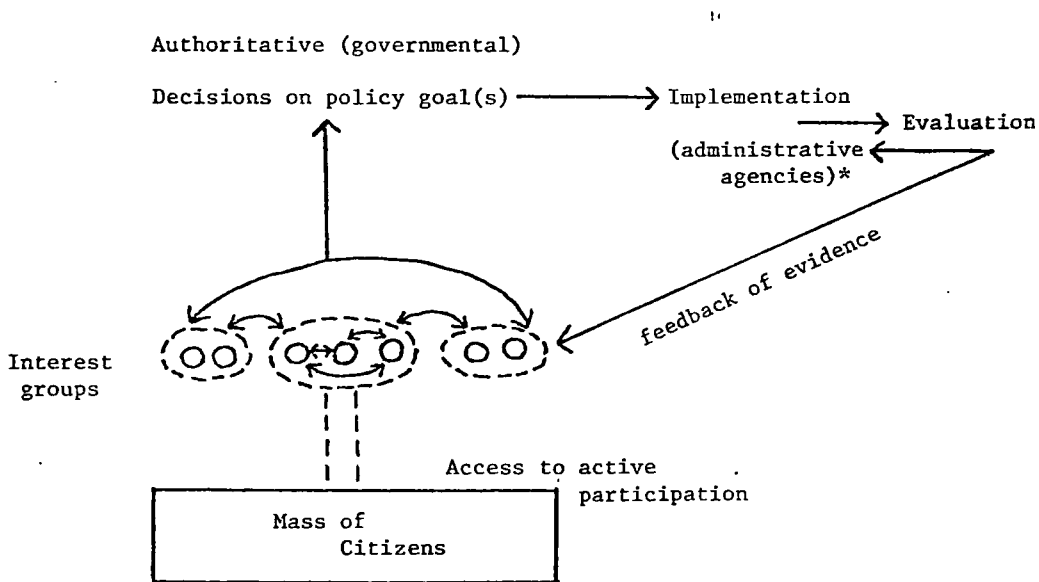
Authoritative (governmental)

Decisions on policy goal(s) → Implementation

→ Evaluation

(administrative agencies)*

feedback of evidence

Interest groups

Access to active participation

Mass of Citizens